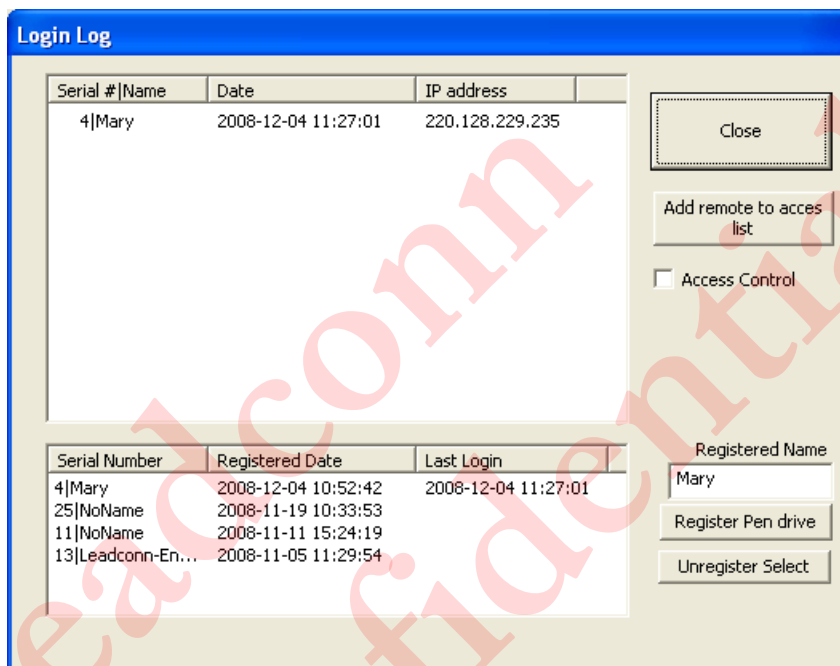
Login Log

| Serial #|Name | Date | IP address |
|---|---|---|
| 4|Mary | 2008-12-04 11:27:01 | 220.128.229.235 |

Close

Add remote to acces list

Access Control

| Serial Number | Registered Date | Last Login |
|---|---|---|
| 4|Mary | 2008-12-04 10:52:42 | 2008-12-04 11:27:01 |
| 25|NoName | 2008-11-19 10:33:53 | |
| 11|NoName | 2008-11-11 15:24:19 | |
| 13|Leadconn-En... | 2008-11-05 11:29:54 | |

Registered Name

Mary

Register Pen drive

Unregister Select

eadconn
fidentia